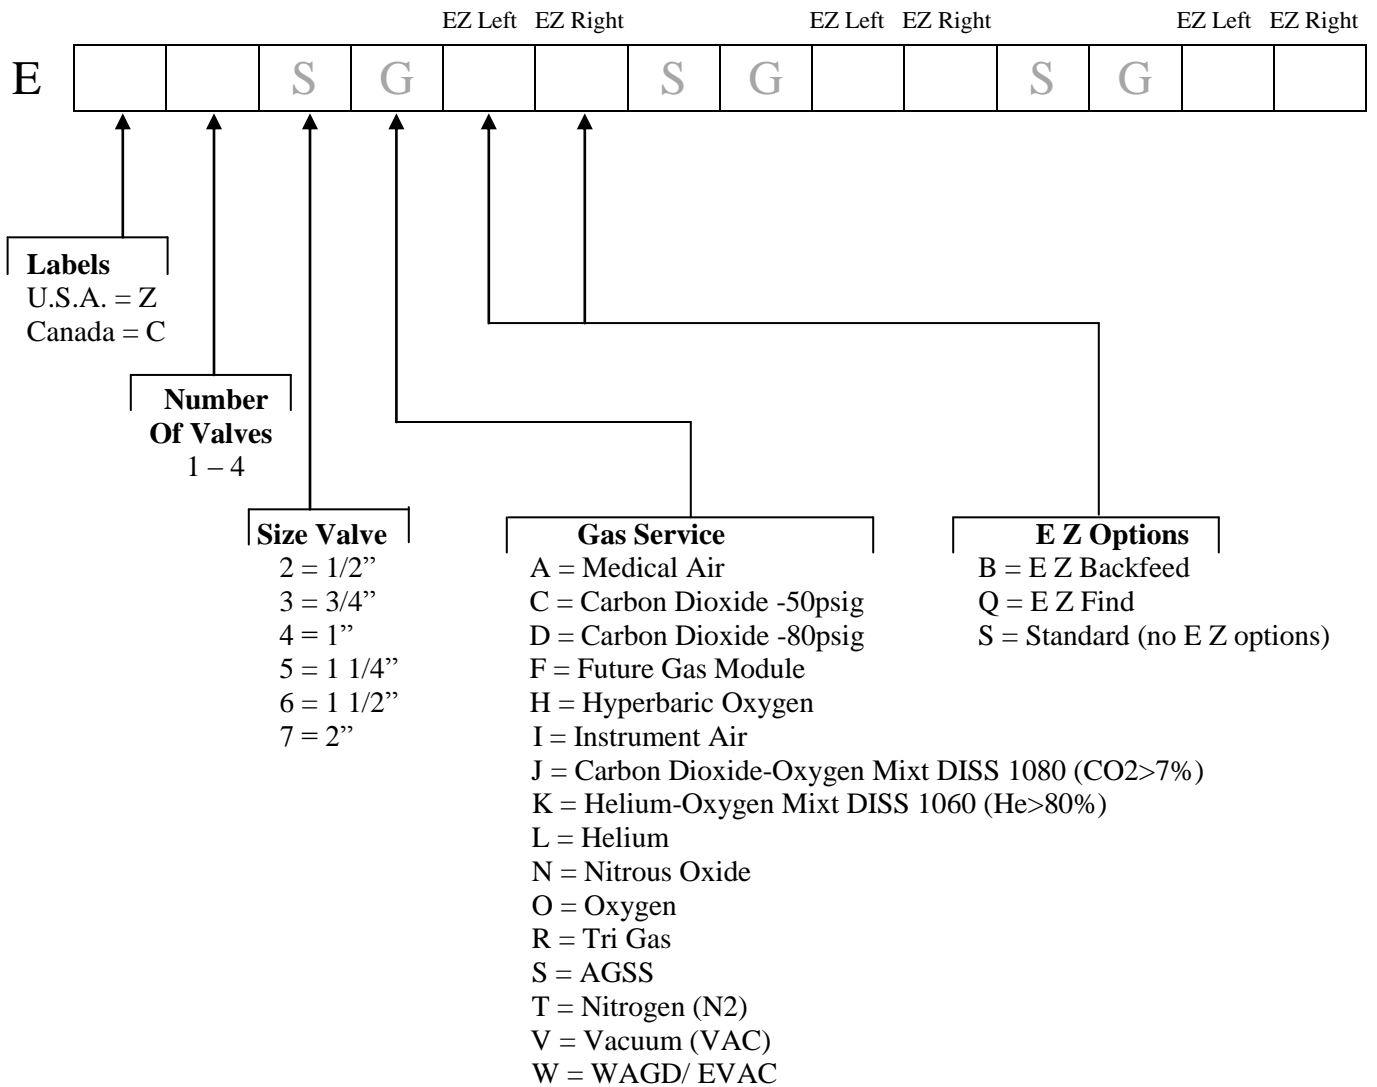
EZ Left EZ Right EZ Left EZ Right EZ Left EZ Right

E S G S G S G

Labels
U.S.A. = Z
Canada = C

Number Of Valves
1 – 4

Size Valve
2 = 1/2”
3 = 3/4”
4 = 1”
5 = 1 1/4”
6 = 1 1/2”
7 = 2”

Gas Service
A = Medical Air
C = Carbon Dioxide -50psig
D = Carbon Dioxide -80psig
F = Future Gas Module
H = Hyperbaric Oxygen
I = Instrument Air
J = Carbon Dioxide-Oxygen Mixt DISS 1080 (CO2>7%)
K = Helium-Oxygen Mixt DISS 1060 (He>80%)
L = Helium
N = Nitrous Oxide
O = Oxygen
R = Tri Gas
S = AGSS
T = Nitrogen (N2)
V = Vacuum (VAC)
W = WAGD/ EVAC

E Z Options
B = E Z Backfeed
Q = E Z Find
S = Standard (no E Z options)